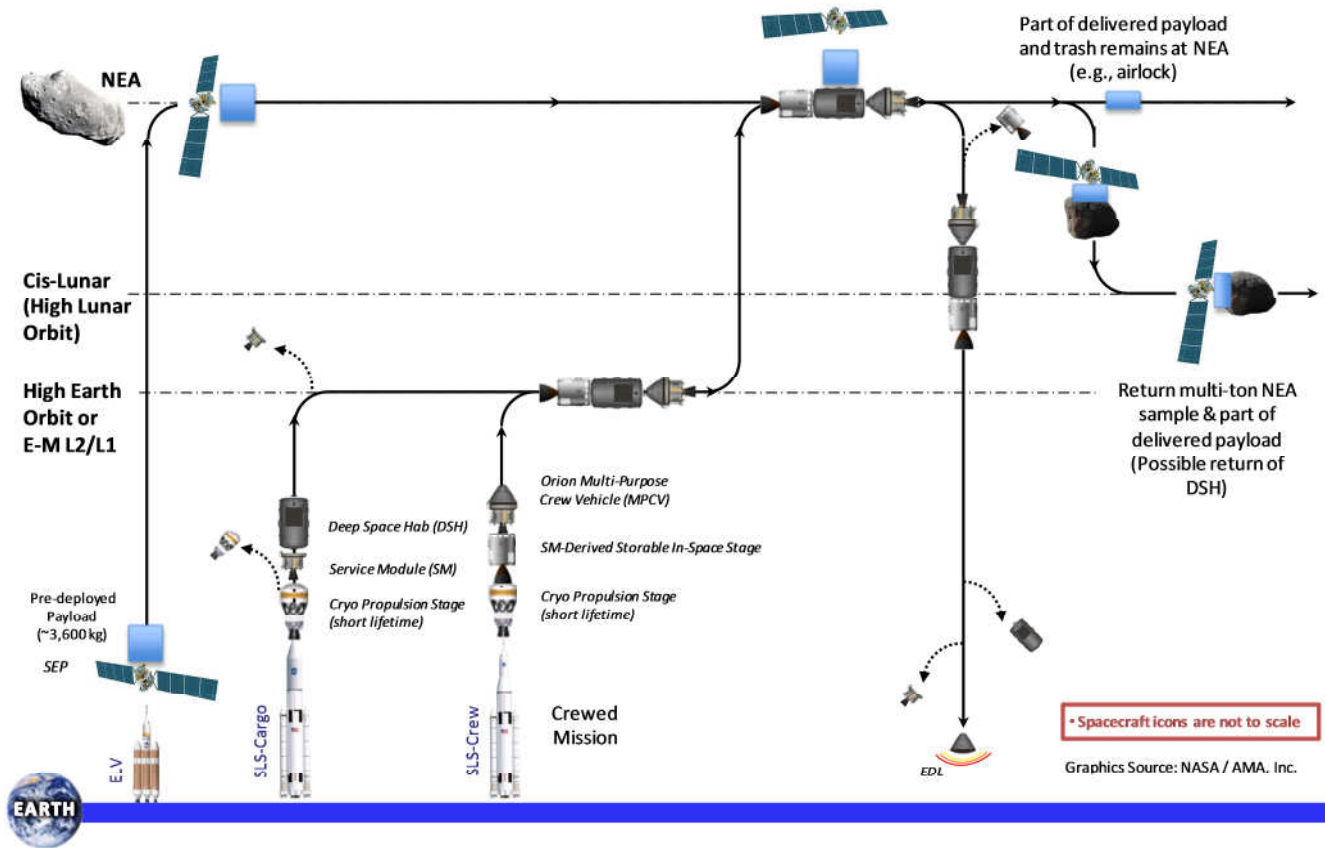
NEA

Part of delivered payload and trash remains at NEA (e.g., airlock)

Cis-Lunar (High Lunar Orbit)

High Earth Orbit or E-M L2/L1

Return multi-ton NEA sample & part of delivered payload (Possible return of DSH)

Orion Multi-Purpose Crew Vehicle (MPCV)

SM-Derived Storable In-Space Stage

Cryo Propulsion Stage (short lifetime)

Deep Space Hab (DSH)

Service Module (SM)

Cryo Propulsion Stage (short lifetime)

Pre-deployed Payload (~3,600 kg)

SEP

E.V

SLS-Cargo

SLS-Crew

Crewed Mission

EDL

• Spacecraft icons are not to scale

Graphics Source: NASA / AMA. Inc.

EARTH